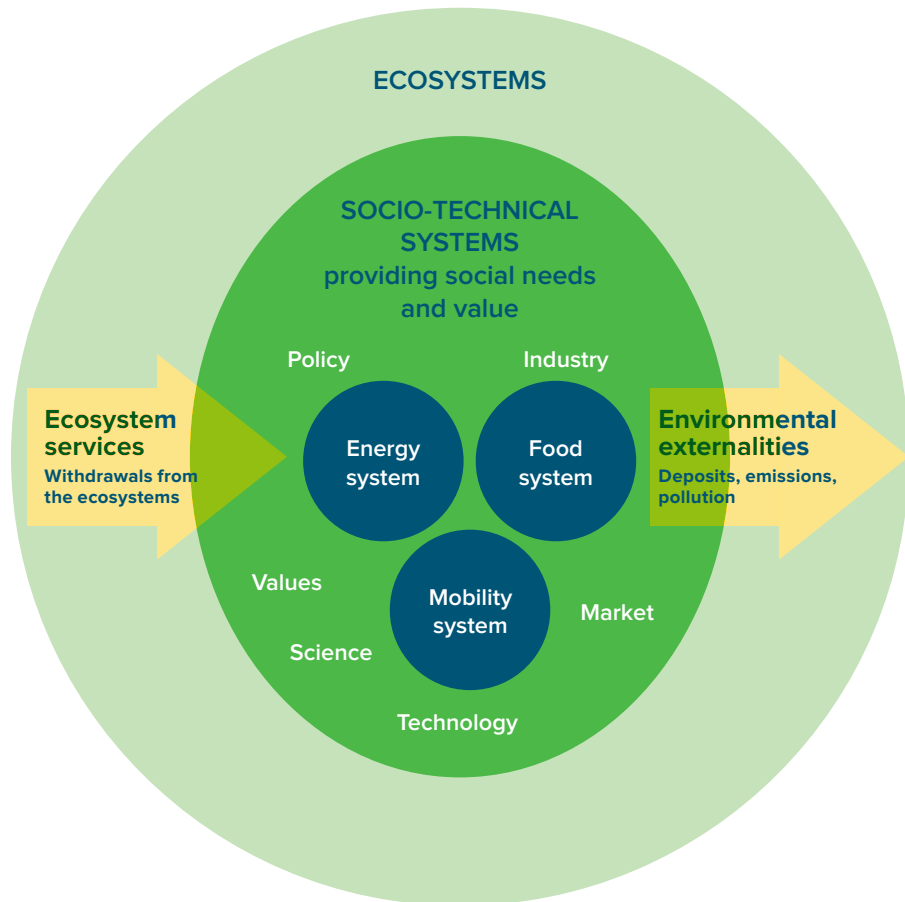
ECOSYSTEMS

SOCIO-TECHNICAL SYSTEMS
providing social needs and value

Ecosystem services
Withdrawals from the ecosystems

Policy

Industry

Energy system

Food system

Environmental externalities
Deposits, emissions, pollution

Values

Mobility system

Market

Science

Technology